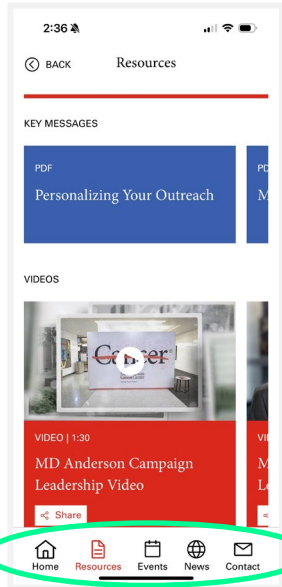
2:36

BACK

Resources

KEY MESSAGES

PDF

Personalizing Your Outreach

PD

M

VIDEOS

Cancer

VIDEO | 1:30

MD Anderson Campaign Leadership Video

Share

VI

M

Le

Home

Resources

Events

News

Contact